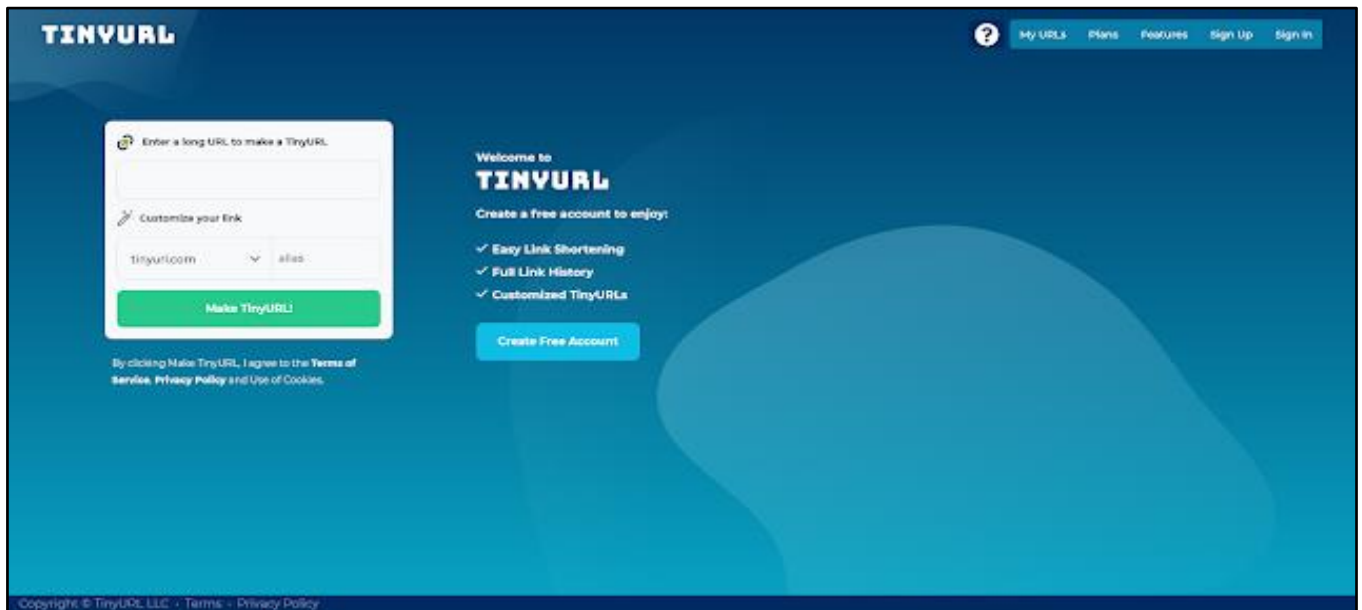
TINYURL

? My URLs Plans Features Sign Up Sign In

Enter a long URL to make a TinyURL

Customize your link

tinyurl.com alias

Make TinyURL!

By clicking Make TinyURL, I agree to the Terms of Service, Privacy Policy and Use of Cookies.

Welcome to
TINYURL
Create a free account to enjoy:

✓ Easy Link Shortening
✓ Full Link History
✓ Customized TinyURLs

Create Free Account

Copyright © TinyURL LLC · Terms · Privacy Policy